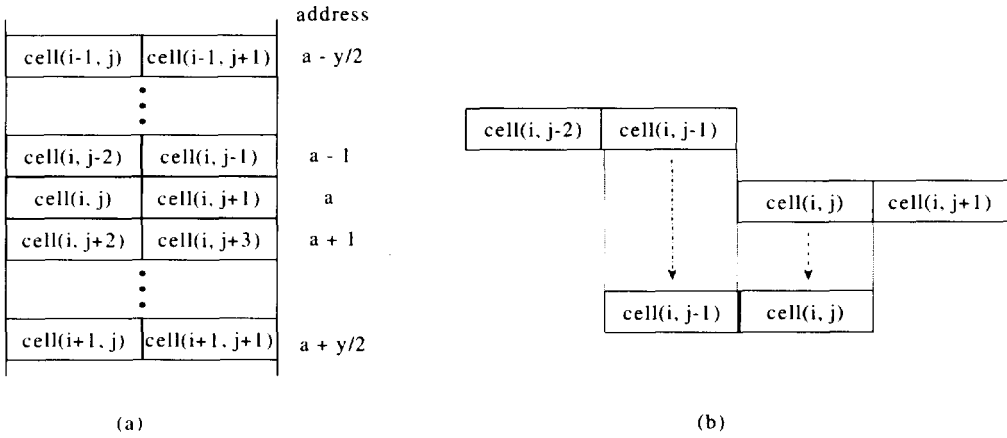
| | | address |
|---|---|---|
| cell(i-1, j) | cell(i-1, j+1) | a - y/2 |
| ⋮ | | |
| cell(i, j-2) | cell(i, j-1) | a - 1 |
| cell(i, j) | cell(i, j+1) | a |
| cell(i, j+2) | cell(i, j+3) | a + 1 |
| ⋮ | | |
| cell(i+1, j) | cell(i+1, j+1) | a + y/2 |

(a)

cell(i, j-2) cell(i, j-1)

cell(i, j) cell(i, j+1)

cell(i, j-1) cell(i, j)

(b)